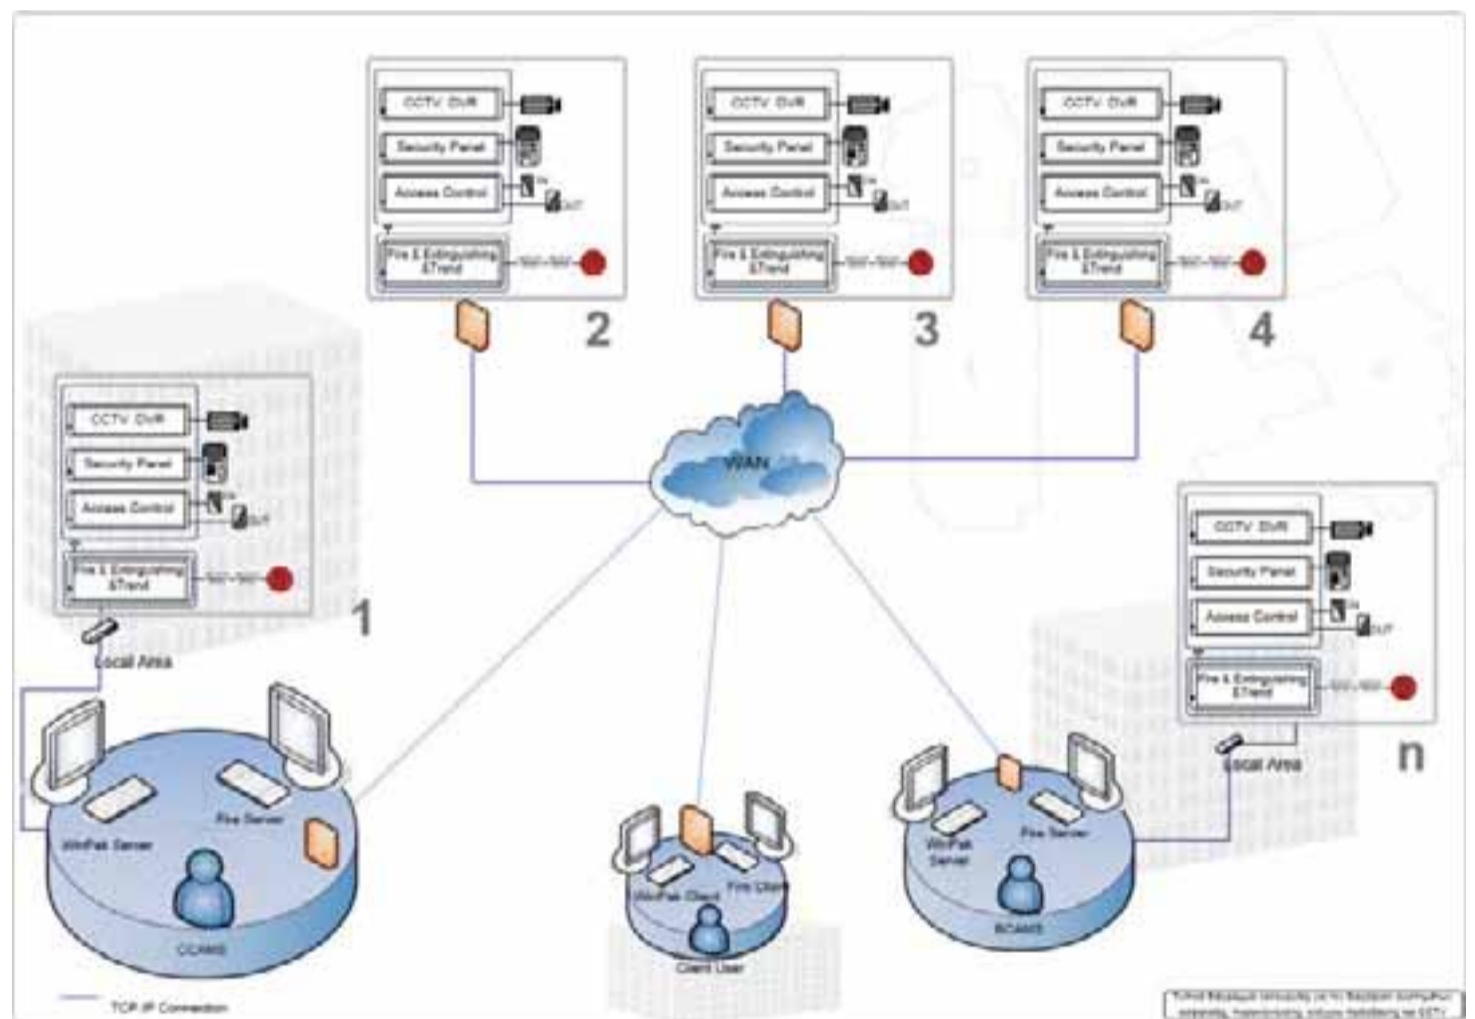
CCTV DVR
Security Panel
Access Control
IN
OUT
Fire & Extinguishing &Trend
2

CCTV DVR
Security Panel
Access Control
IN
OUT
Fire & Extinguishing &Trend
3

CCTV DVR
Security Panel
Access Control
IN
OUT
Fire & Extinguishing &Trend
4

CCTV DVR
Security Panel
Access Control
IN
OUT
Fire & Extinguishing &Trend
1
Local Area

WAN

CCTV DVR
Security Panel
Access Control
IN
OUT
Fire & Extinguishing &Trend
n
Local Area

WinPak Server
Fire Server
CCAMS

WinPak Client
Fire Client
Client User

WinPak Server
Fire Server
BCAMS

TCP IP Connection

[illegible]